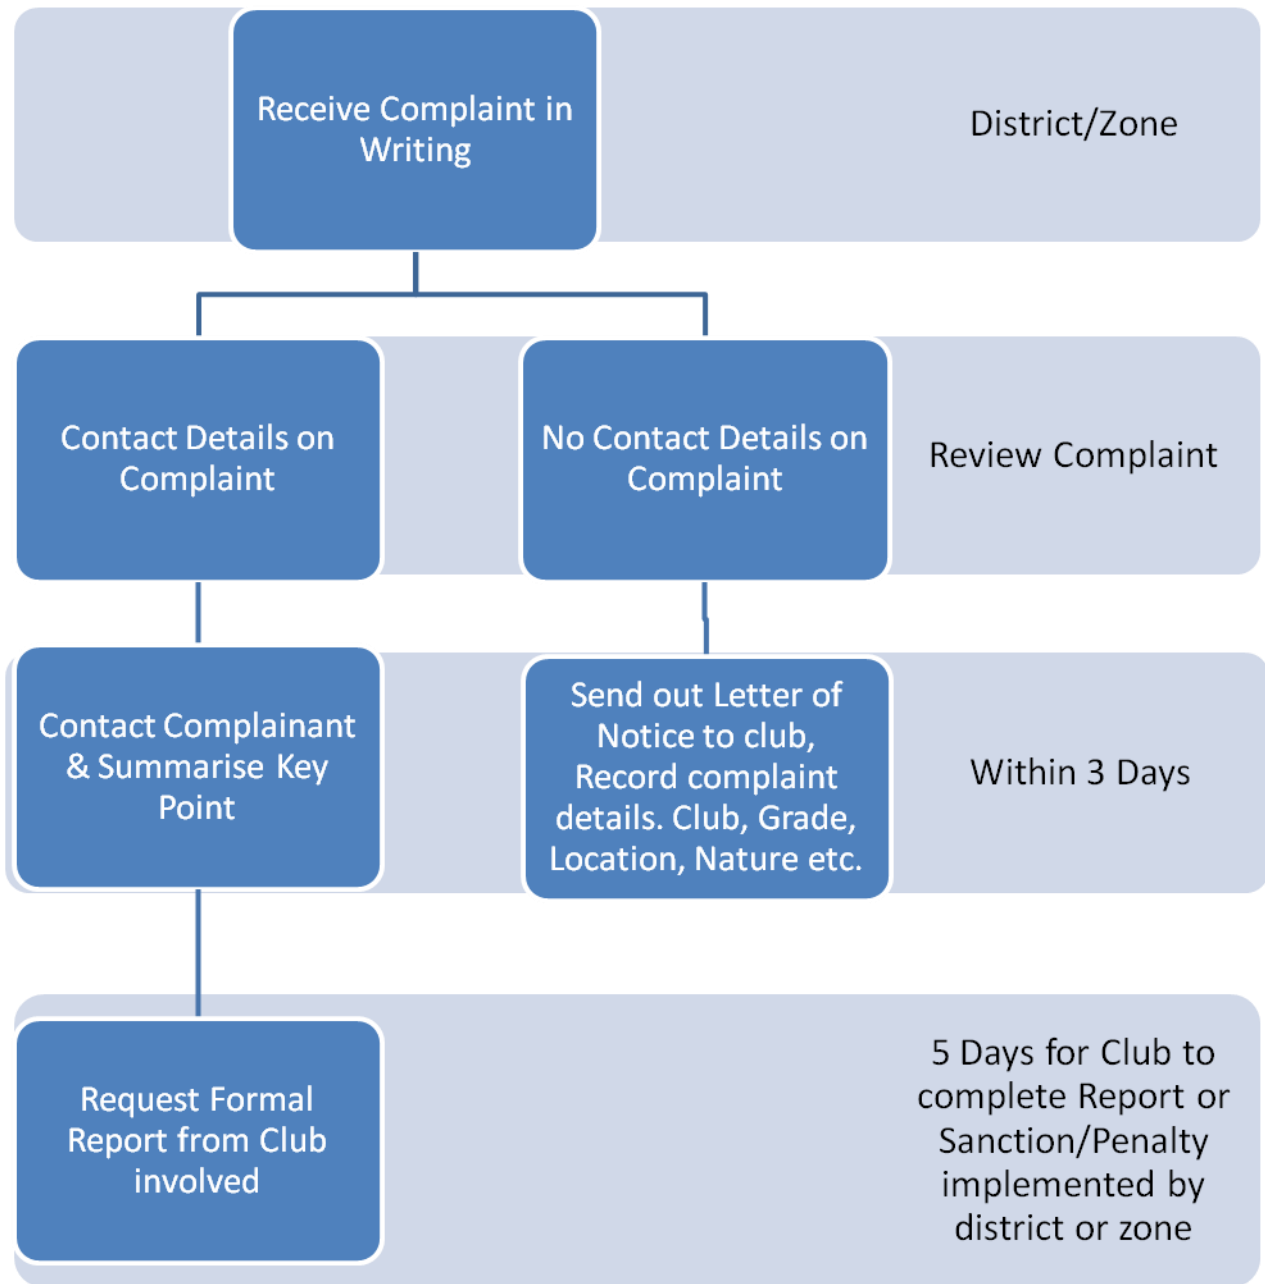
Receive Complaint in Writing

District/Zone

Contact Details on Complaint

No Contact Details on Complaint

Review Complaint

Contact Complainant & Summarise Key Point

Send out Letter of Notice to club, Record complaint details. Club, Grade, Location, Nature etc.

Within 3 Days

Request Formal Report from Club involved

5 Days for Club to complete Report or Sanction/Penalty implemented by district or zone